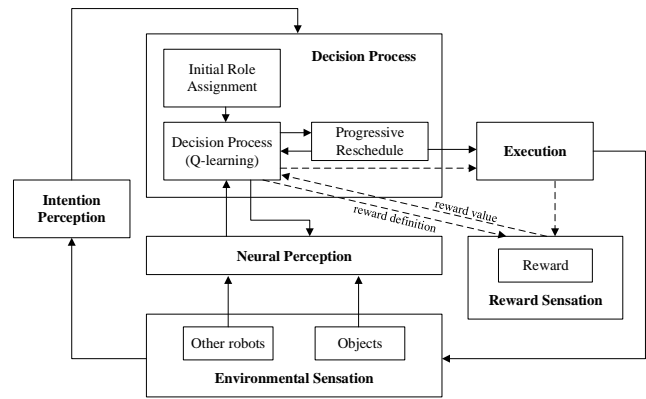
Decision Process

Initial Role Assignment

Decision Process (Q-learning)

Progressive Reschedule

Execution

Intention Perception

reward value

reward definition

Neural Perception

Reward

Reward Sensation

Other robots

Objects

Environmental Sensation